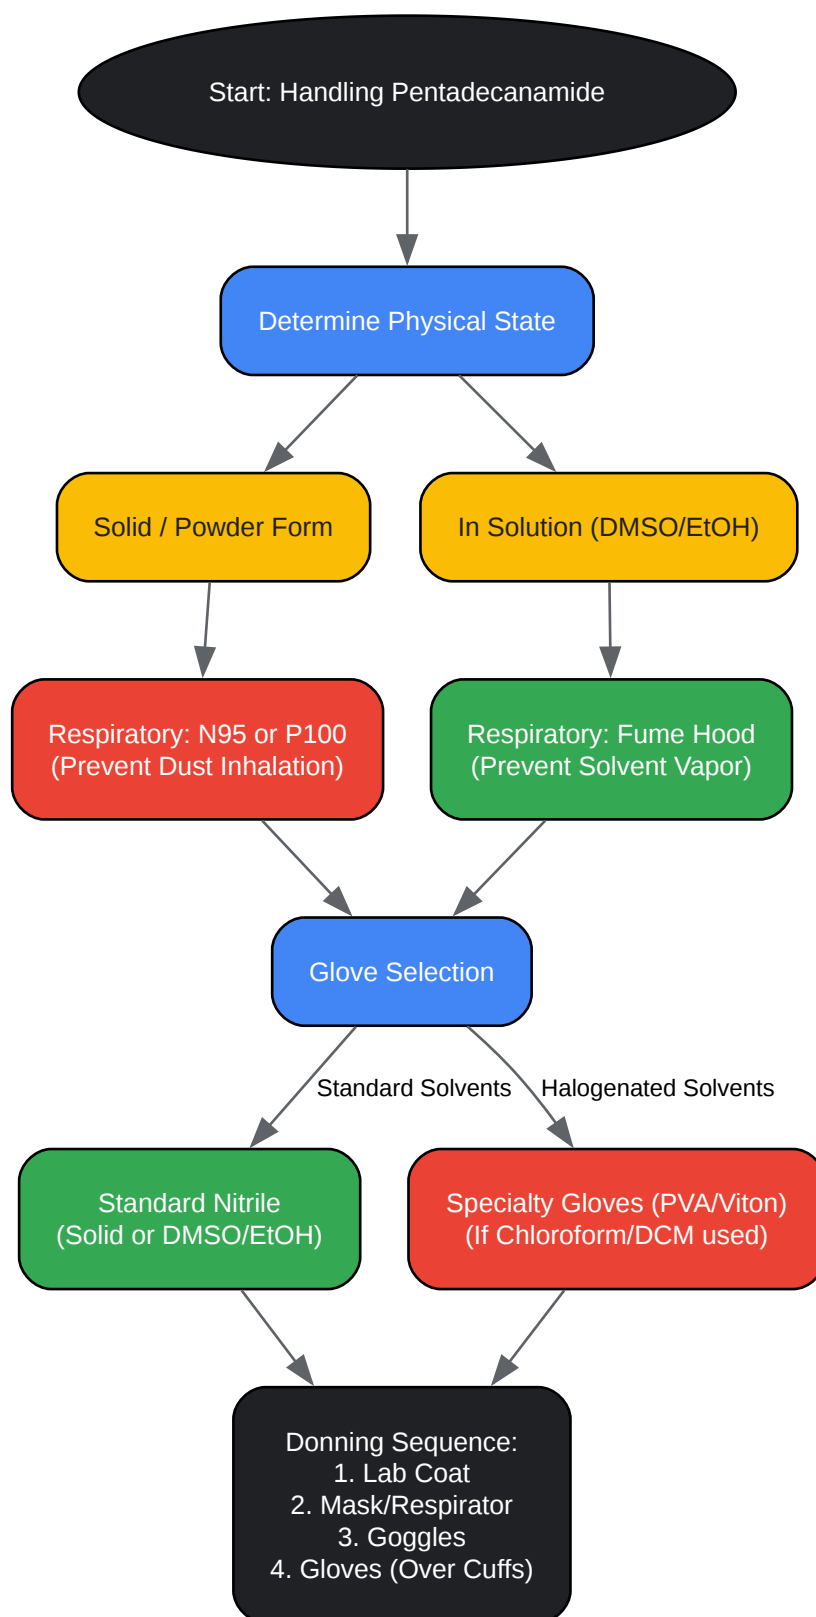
Start: Handling Pentadecanamide

Determine Physical State

Solid / Powder Form

In Solution (DMSO/EtOH)

Respiratory: N95 or P100 (Prevent Dust Inhalation)

Respiratory: Fume Hood (Prevent Solvent Vapor)

Glove Selection

Standard Solvents

Halogenated Solvents

Standard Nitrile (Solid or DMSO/EtOH)

Specialty Gloves (PVA/Viton) (If Chloroform/DCM used)

Donning Sequence:
1. Lab Coat
2. Mask/Respirator
3. Goggles
4. Gloves (Over Cuffs)